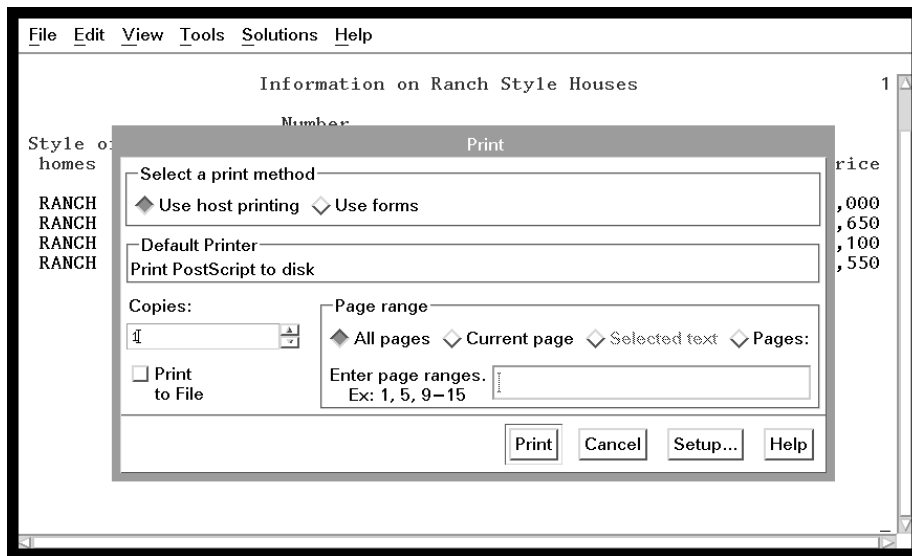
File Edit View Tools Solutions Help

Information on Ranch Style Houses

1

Number

Style o

homes

RANCH

RANCH

RANCH

RANCH

rice

,000

,650

,100

,550

Print

Select a print method

Use host printing Use forms

Default Printer

Print PostScript to disk

Copies:

1

Print to File

Page range

All pages Current page Selected text Pages:

Enter page ranges. Ex: 1, 5, 9–15

Print Cancel Setup... Help